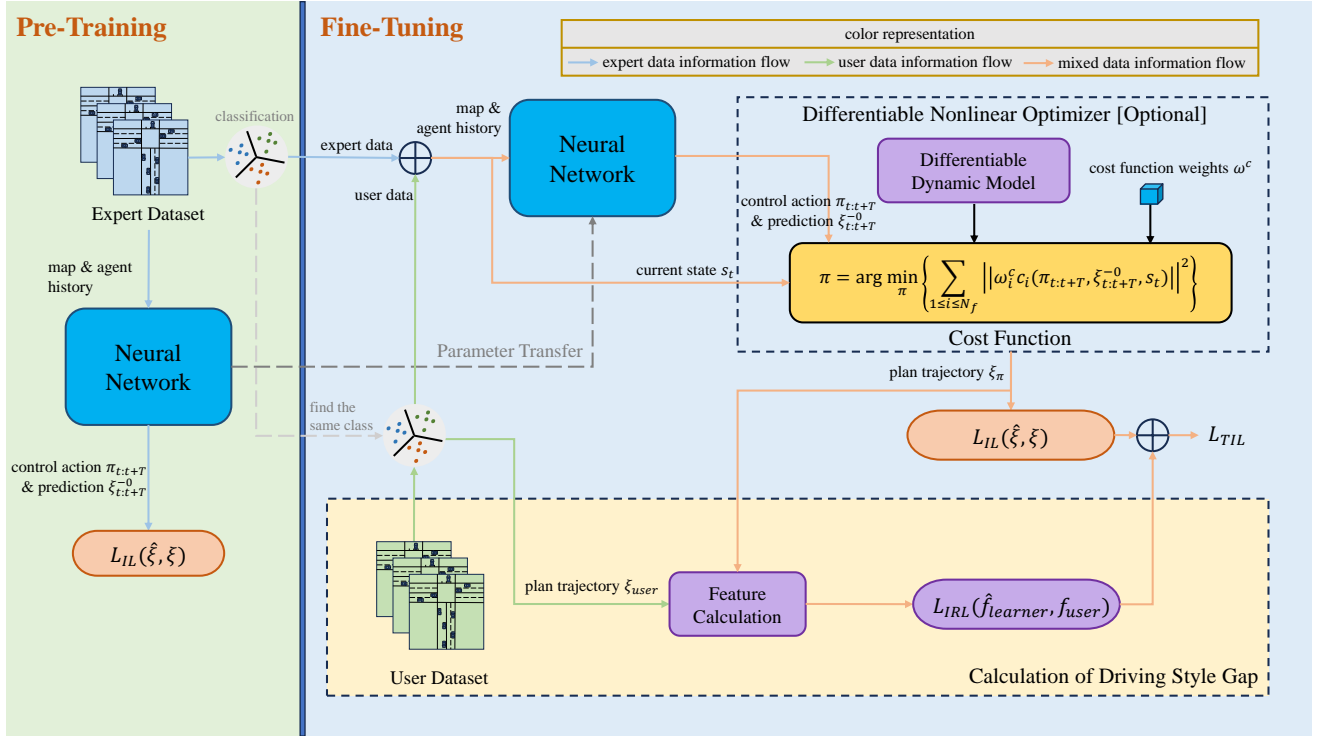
Pre-Training

Fine-Tuning

color representation
expert data information flow
user data information flow
mixed data information flow

Expert Dataset

classification

expert data

map & agent history

user data

Neural Network

Differentiable Nonlinear Optimizer [Optional]

Differentiable Dynamic Model

cost function weights $\omega^c$

control action $\pi_{t:t+T}$ & prediction $\xi^{-0}_{t:t+T}$

current state $s_t$

$\pi = \arg\min_{\pi} \left\{ \sum_{1 \le i \le N_f} \left|\left| \omega^c_i c_i(\pi_{t:t+T}, \xi^{-0}_{t:t+T}, s_t) \right|\right|^2 \right\}$

Cost Function

map & agent history

Neural Network

Parameter Transfer

plan trajectory $\xi_\pi$

find the same class

$L_{IL}(\hat{\xi}, \xi)$

$L_{TIL}$

control action $\pi_{t:t+T}$ & prediction $\xi^{-0}_{t:t+T}$

$L_{IL}(\hat{\xi}, \xi)$

plan trajectory $\xi_{user}$

Feature Calculation

$L_{IRL}(\hat{f}_{learner}, f_{user})$

User Dataset

Calculation of Driving Style Gap